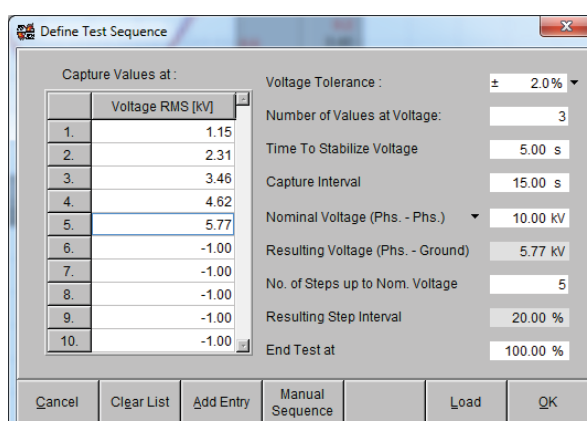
Define Test Sequence

Capture Values at :

| | Voltage RMS [kV] |
|---|---|
| 1. | 1.15 |
| 2. | 2.31 |
| 3. | 3.46 |
| 4. | 4.62 |
| 5. | 5.77 |
| 6. | -1.00 |
| 7. | -1.00 |
| 8. | -1.00 |
| 9. | -1.00 |
| 10. | -1.00 |

Voltage Tolerance : ± 2.0%

Number of Values at Voltage: 3

Time To Stabilize Voltage 5.00 s

Capture Interval 15.00 s

Nominal Voltage (Phs. - Phs.) 10.00 kV

Resulting Voltage (Phs. - Ground) 5.77 kV

No. of Steps up to Nom. Voltage 5

Resulting Step Interval 20.00 %

End Test at 100.00 %

Cancel | Clear List | Add Entry | Manual Sequence | Load | OK